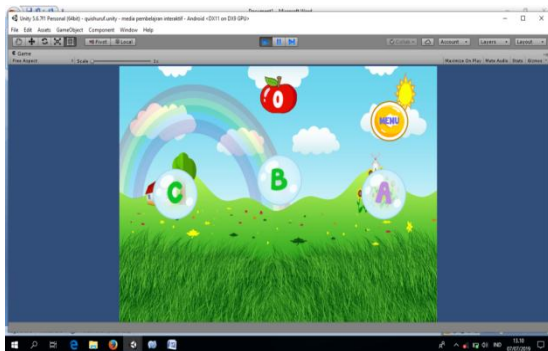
Document1 - Microsoft Word

Unity 5.6.7f1 Personal (64bit) - quishuruf.unity - media pembelajaran interaktif - Android <DX11 on DX9 GPU>

File Edit Assets GameObject Component Window Help

Pivot Local

Collab Account Layers Layout

Game

Free Aspect Scale 1x

Maximize On Play Mute Audio Stats Gizmos

0

MENU

C

B

A

13.38
07/07/2019

IND